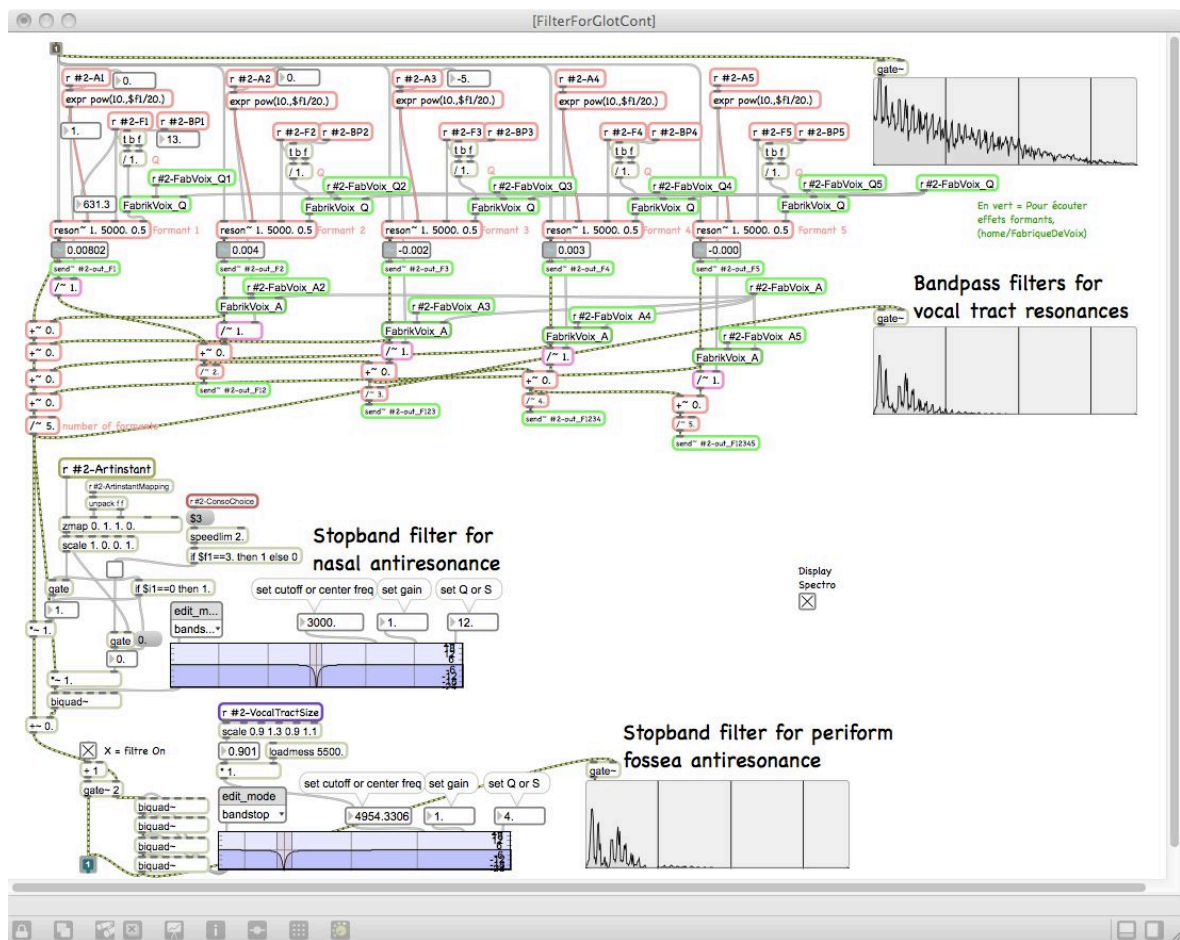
[FilterForGlotCont]

r #2-A1
0.
expr pow(10.,$f1/20.)
r #2-F1
r #2-BP1
1.
t b f
13.
/ 1.
Q
r #2-FabVoix_Q1
631.3
FabrikVoix_Q
reson~ 1. 5000. 0.5
Formant 1
0.00802
send~ #2-out_F1

r #2-A2
0.
expr pow(10.,$f1/20.)
r #2-F2
r #2-BP2
t b f
/ 1.
Q
r #2-FabVoix_Q2
FabrikVoix_Q
reson~ 1. 5000. 0.5
Formant 2
0.004
send~ #2-out_F2

r #2-A3
-5.
expr pow(10.,$f1/20.)
r #2-F3
r #2-BP3
t b f
/ 1.
Q
r #2-FabVoix_Q3
FabrikVoix_Q
reson~ 1. 5000. 0.5
Formant 3
-0.002
send~ #2-out_F3

r #2-A4
expr pow(10.,$f1/20.)
r #2-F4
r #2-BP4
t b f
/ 1.
Q
r #2-FabVoix_Q4
FabrikVoix_Q
reson~ 1. 5000. 0.5
Formant 4
0.003
send~ #2-out_F4

r #2-A5
expr pow(10.,$f1/20.)
r #2-F5
r #2-BP5
t b f
/ 1.
Q
r #2-FabVoix_Q5
FabrikVoix_Q
reson~ 1. 5000. 0.5
Formant 5
-0.000
send~ #2-out_F5

gate~
r #2-FabVoix_Q
En vert = Pour écouter effets formants, (home/FabriqueDeVoix)

/~ 1.
r #2-FabVoix_A2
FabrikVoix_A
/~ 1.
+~ 0.
/~ 2.
send~ #2-out_F12
r #2-FabVoix_A3
FabrikVoix_A
/~ 1.
+~ 0.
/~ 3.
send~ #2-out_F123
r #2-FabVoix_A4
FabrikVoix_A
/~ 1.
+~ 0.
/~ 4.
send~ #2-out_F1234
r #2-FabVoix_A
r #2-FabVoix_A5
FabrikVoix_A
/~ 1.
+~ 0.
/~ 5.
send~ #2-out_F12345
+~ 0.
+~ 0.
+~ 0.
+~ 0.
/~ 5.
number of formants

Bandpass filters for vocal tract resonances
gate~

r #2-Artinstant
r #2-ArtinstantMapping
unpack f f
r #2-ConsoChoice
zmap 0. 1. 1. 0.
$3
scale 1. 0. 0. 1.
speedlim 2.
if $f1==3. then 1 else 0
Stopband filter for nasal antiresonance
gate
if $i1==0 then 1.
1.
*~ 1.
edit_m...
bands...
set cutoff or center freq
set gain
set Q or S
3000.
1.
12.
gate
0.
0.
*~ 1.
biquad~
+~ 0.
Display Spectro

r #2-VocalTractSize
scale 0.9 1.3 0.9 1.1
0.901
loadmess 5500.
*1.
X = filtre On
+ 1
gate~ 2
biquad~
biquad~
biquad~
biquad~
1
edit_mode
bandstop
set cutoff or center freq
set gain
set Q or S
4954.3306
1.
4.
Stopband filter for periform fossea antiresonance
gate~